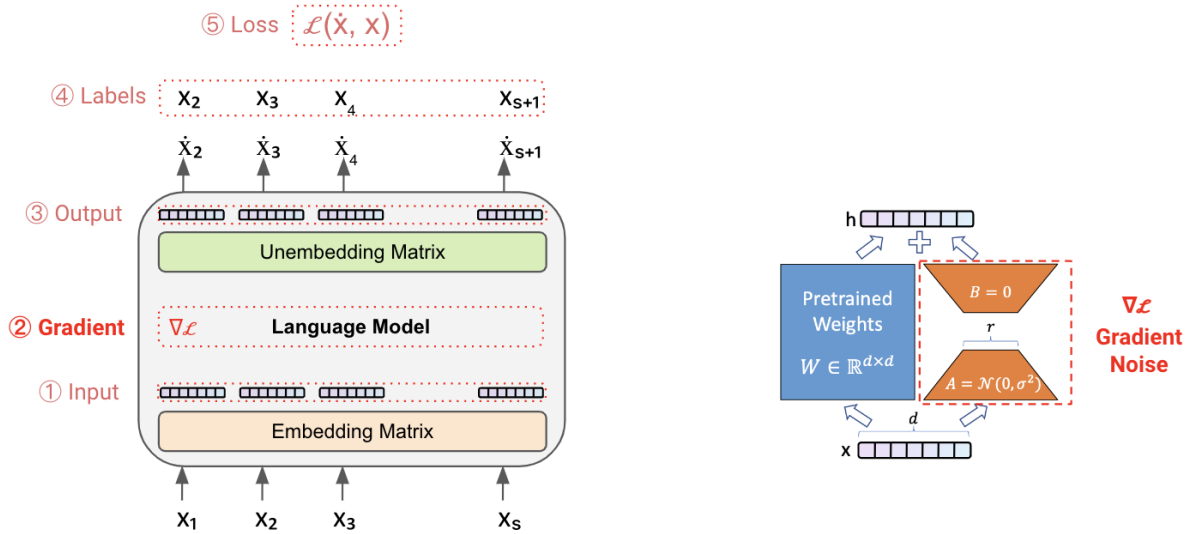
⑤ Loss $\mathcal{L}(\dot{x}, x)$

④ Labels $x_2$ $x_3$ $x_4$ $x_{s+1}$

$\dot{x}_2$ $\dot{x}_3$ $\dot{x}_4$ $\dot{x}_{s+1}$

③ Output

Unembedding Matrix

② Gradient $\nabla\mathcal{L}$ Language Model

① Input

Embedding Matrix

$x_1$ $x_2$ $x_3$ $x_s$

h

Pretrained Weights

$W \in \mathbb{R}^{d \times d}$

$B = 0$

$r$

$A = \mathcal{N}(0, \sigma^2)$

$d$

x

$\nabla\mathcal{L}$

Gradient Noise